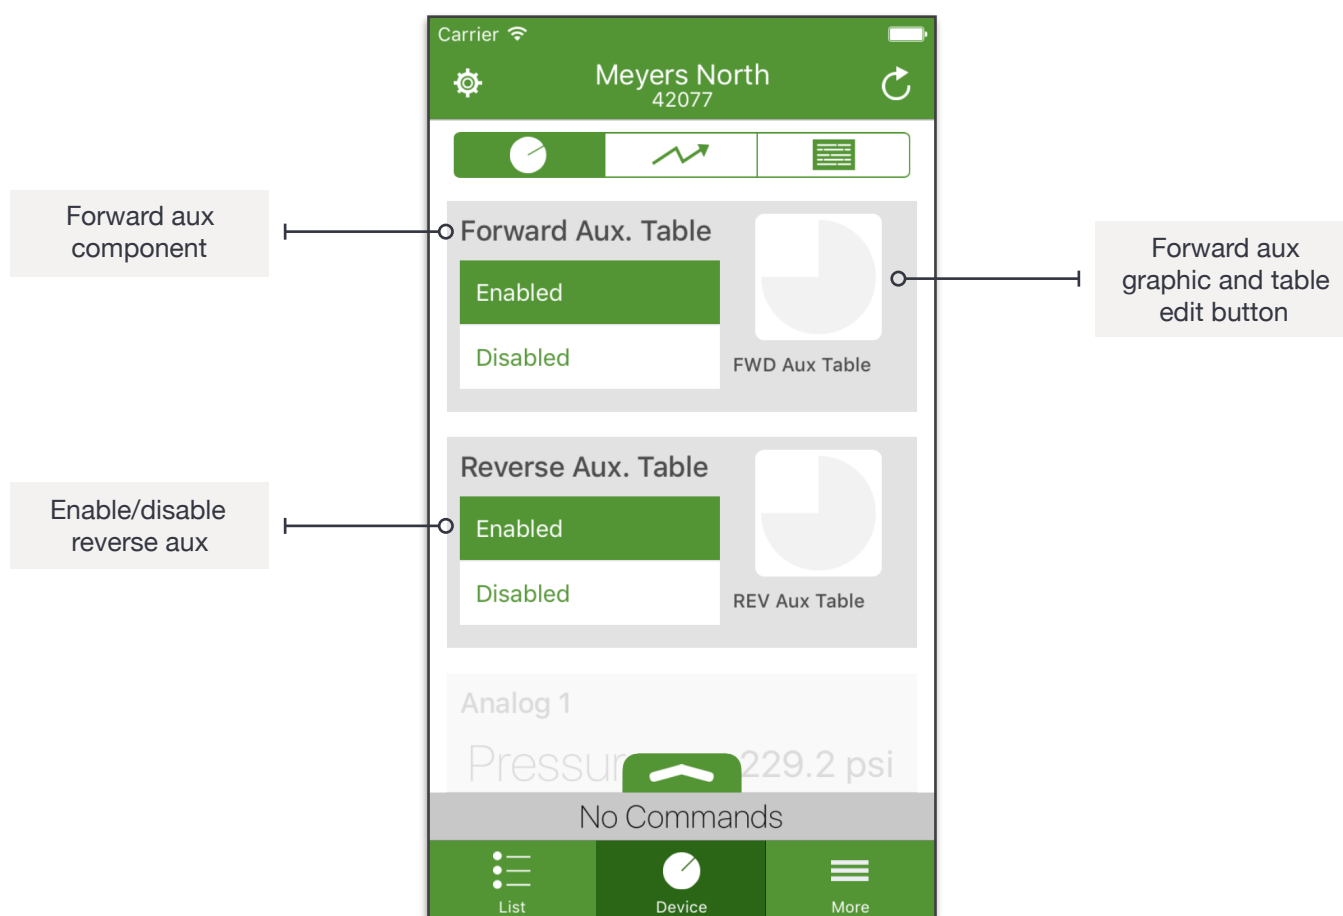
Forward aux component

Enable/disable reverse aux

Carrier

Meyers North
42077

Forward Aux. Table

Enabled

Disabled

FWD Aux Table

Reverse Aux. Table

Enabled

Disabled

REV Aux Table

Analog 1

Pressur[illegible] 229.2 psi

No Commands

List

Device

More

Forward aux graphic and table edit button